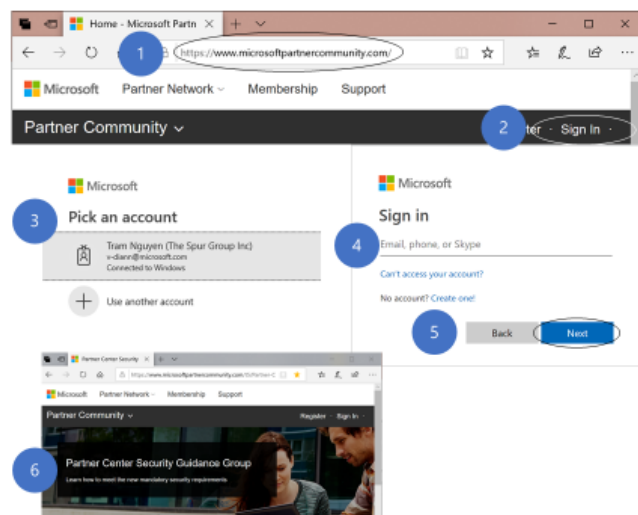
Home - Microsoft Partn

1

https://www.microsoftpartnercommunity.com/

Microsoft Partner Network Membership Support

Partner Community

2

ster · Sign In ·

Microsoft

3

Pick an account

Tram Nguyen (The Spur Group Inc)
v-diann@microsoft.com
Connected to Windows

Use another account

Microsoft

Sign in

4

Email, phone, or Skype

Can't access your account?

No account? Create one!

5

Back

Next

Partner Center Security

https://www.microsoftpartnercommunity.com/t5/Partner-C

Microsoft Partner Network Membership Support

Partner Community

Register · Sign In ·

6

Partner Center Security Guidance Group

Learn how to meet the new mandatory security requirements